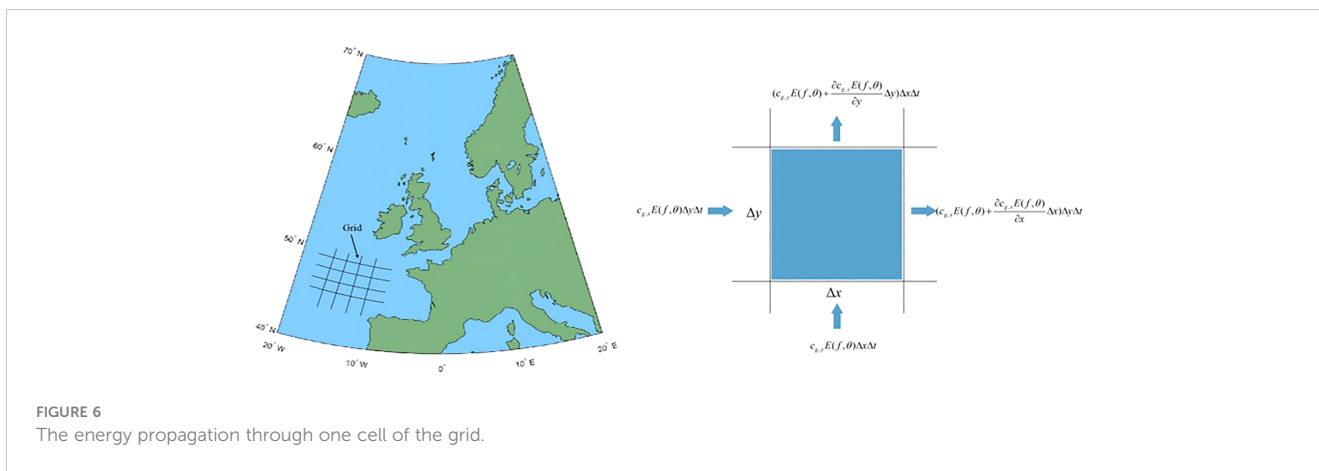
70° N

60° N

50° N

40° N

20° W

10° W

0°

10° E

20° E

Grid

$(c_{g,y}E(f,\theta)+\frac{\partial c_{g,y}E(f,\theta)}{\partial y}\Delta y)\Delta x\Delta t$

$c_{g,x}E(f,\theta)\Delta y\Delta t$

$\Delta y$

$(c_{g,x}E(f,\theta)+\frac{\partial c_{g,x}E(f,\theta)}{\partial x}\Delta x)\Delta y\Delta t$

$\Delta x$

$c_{g,y}E(f,\theta)\Delta x\Delta t$

FIGURE 6
The energy propagation through one cell of the grid.